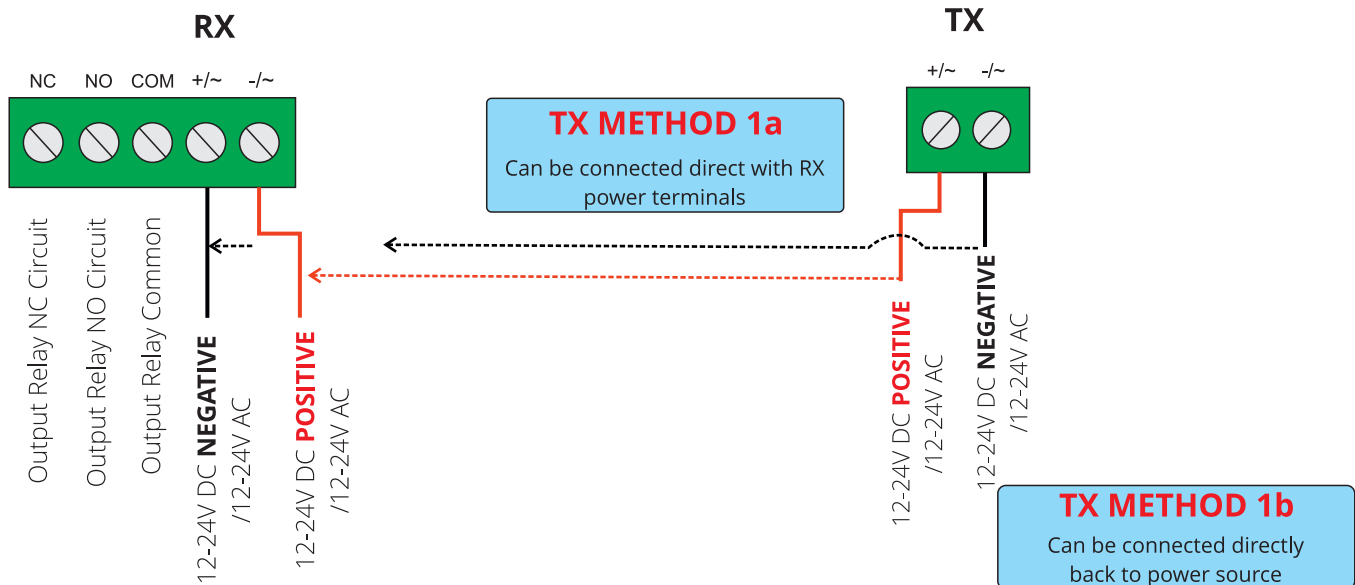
RX

NC NO COM +/~ -/~

Output Relay NC Circuit

Output Relay NO Circuit

Output Relay Common

12-24V DC NEGATIVE /12-24V AC

12-24V DC POSITIVE /12-24V AC

TX METHOD 1a

Can be connected direct with RX power terminals

TX

+/~ -/~

12-24V DC POSITIVE /12-24V AC

12-24V DC NEGATIVE /12-24V AC

TX METHOD 1b

Can be connected directly back to power source